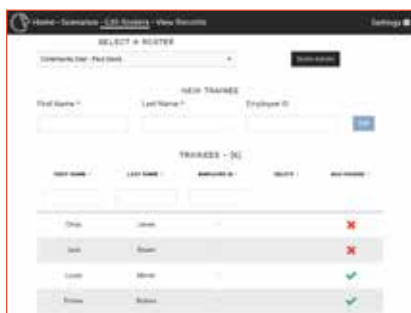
Home - Scenarios - Edit Rosters - View Records

Settings

SELECT A ROSTER

Community Day - Paul Davis

Save Roster

NEW TRAINEE

First Name *

Last Name *

Employee ID

Add

TRAINEES - [4]

FIRST NAME

LAST NAME

EMPLOYEE ID

DELETE

SKID RESPONSE

Chris

Jones

Jack

Bauer

Lucas

Minor

Emma

Bolton